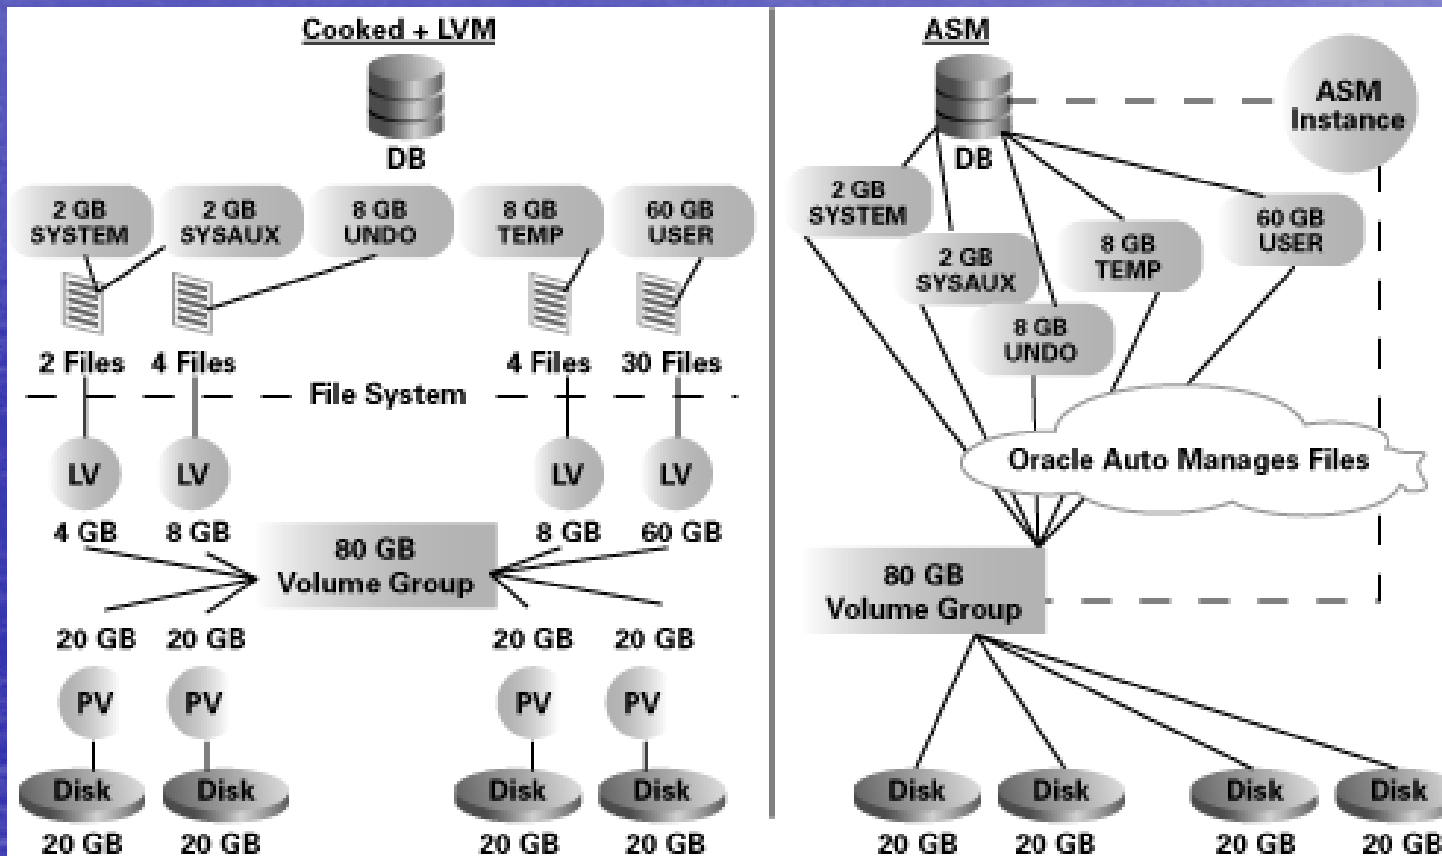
Cooked + LVM

DB

2 GB SYSTEM

2 GB SYSAUX

8 GB UNDO

8 GB TEMP

60 GB USER

2 Files

4 Files

4 Files

30 Files

File System

LV

LV

LV

LV

4 GB

8 GB

8 GB

60 GB

80 GB Volume Group

20 GB

20 GB

20 GB

20 GB

PV

PV

PV

PV

Disk

Disk

Disk

Disk

20 GB

20 GB

20 GB

20 GB

ASM

DB

ASM Instance

2 GB SYSTEM

2 GB SYSAUX

8 GB TEMP

60 GB USER

8 GB UNDO

Oracle Auto Manages Files

80 GB Volume Group

Disk

Disk

Disk

Disk

20 GB

20 GB

20 GB

20 GB